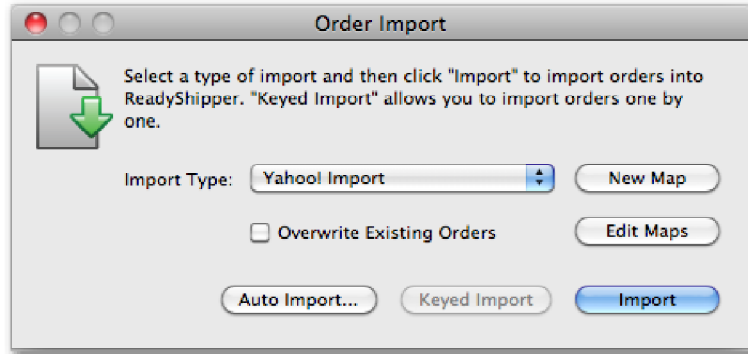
Order Import

Select a type of import and then click "Import" to import orders into ReadyShipper. "Keyed Import" allows you to import orders one by one.

Import Type: Yahoo! Import

New Map

Overwrite Existing Orders

Edit Maps

Auto Import...

Keyed Import

Import